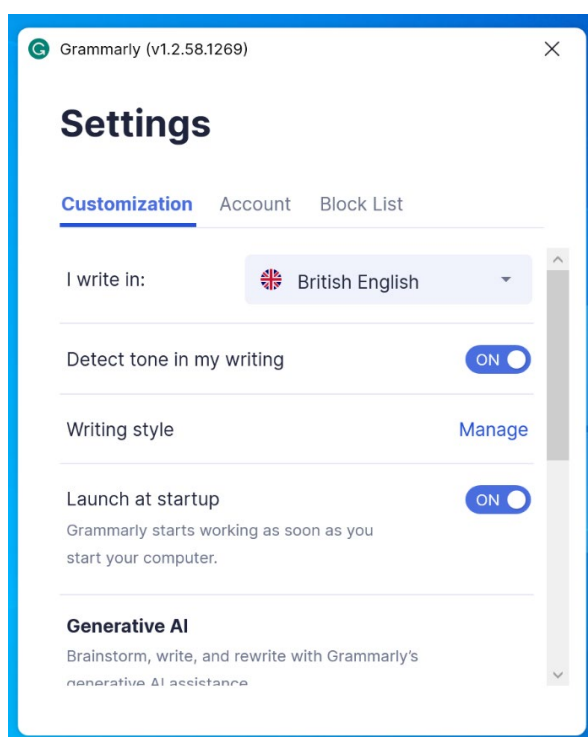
Grammarly (v1.2.58.1269)

Settings

Customization Account Block List

I write in: British English

Detect tone in my writing ON

Writing style Manage

Launch at startup ON
Grammarly starts working as soon as you start your computer.

Generative AI
Brainstorm, write, and rewrite with Grammarly's generative AI assistance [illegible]